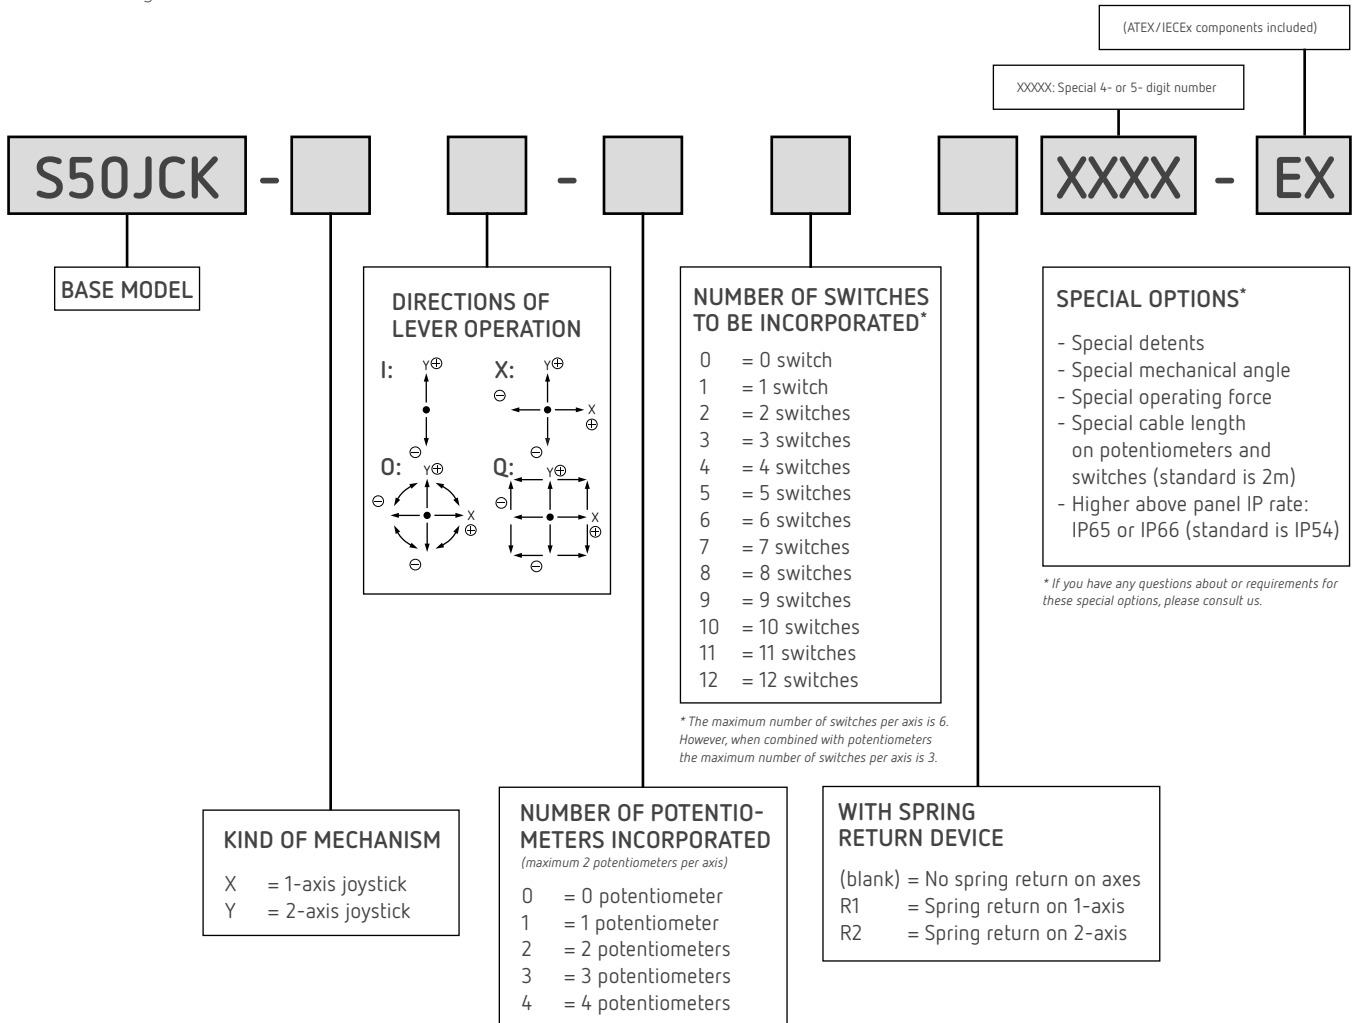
(ATEX/IECEx components included)

XXXXX: Special 4- or 5- digit number

S50JCK - [ ] [ ] - [ ] [ ] [ ] XXXX - EX

BASE MODEL

DIRECTIONS OF LEVER OPERATION

I: Y⊕ ⊖

X: Y⊕ ⊖ X ⊕ ⊖

O: Y⊕ ⊖ X ⊕ ⊖

Q: Y⊕ ⊖ X ⊕ ⊖

NUMBER OF SWITCHES TO BE INCORPORATED*

0 = 0 switch
1 = 1 switch
2 = 2 switches
3 = 3 switches
4 = 4 switches
5 = 5 switches
6 = 6 switches
7 = 7 switches
8 = 8 switches
9 = 9 switches
10 = 10 switches
11 = 11 switches
12 = 12 switches

* The maximum number of switches per axis is 6. However, when combined with potentiometers the maximum number of switches per axis is 3.

SPECIAL OPTIONS*

- Special detents
- Special mechanical angle
- Special operating force
- Special cable length on potentiometers and switches (standard is 2m)
- Higher above panel IP rate: IP65 or IP66 (standard is IP54)

* If you have any questions about or requirements for these special options, please consult us.

KIND OF MECHANISM

X = 1-axis joystick
Y = 2-axis joystick

NUMBER OF POTENTIOMETERS INCORPORATED
(maximum 2 potentiometers per axis)

0 = 0 potentiometer
1 = 1 potentiometer
2 = 2 potentiometers
3 = 3 potentiometers
4 = 4 potentiometers

WITH SPRING RETURN DEVICE

(blank) = No spring return on axes
R1 = Spring return on 1-axis
R2 = Spring return on 2-axis